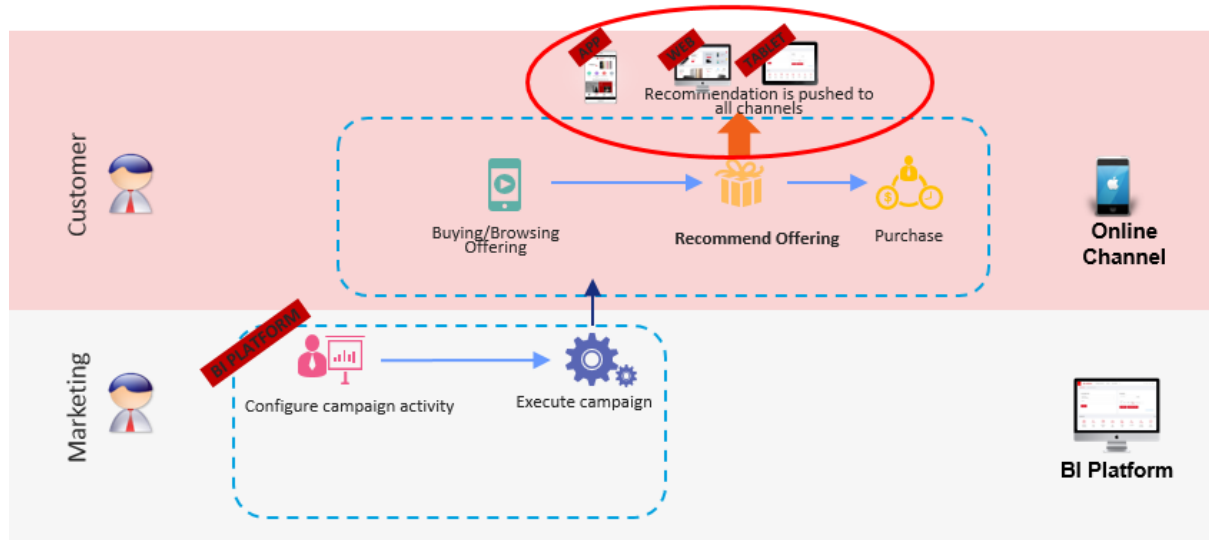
APP
WEB
TABLET
Recommendation is pushed to all channels

Customer

Buying/Browsing Offering

Recommend Offering

Purchase

Online Channel

Marketing

BI PLATFORM

Configure campaign activity

Execute campaign

BI Platform